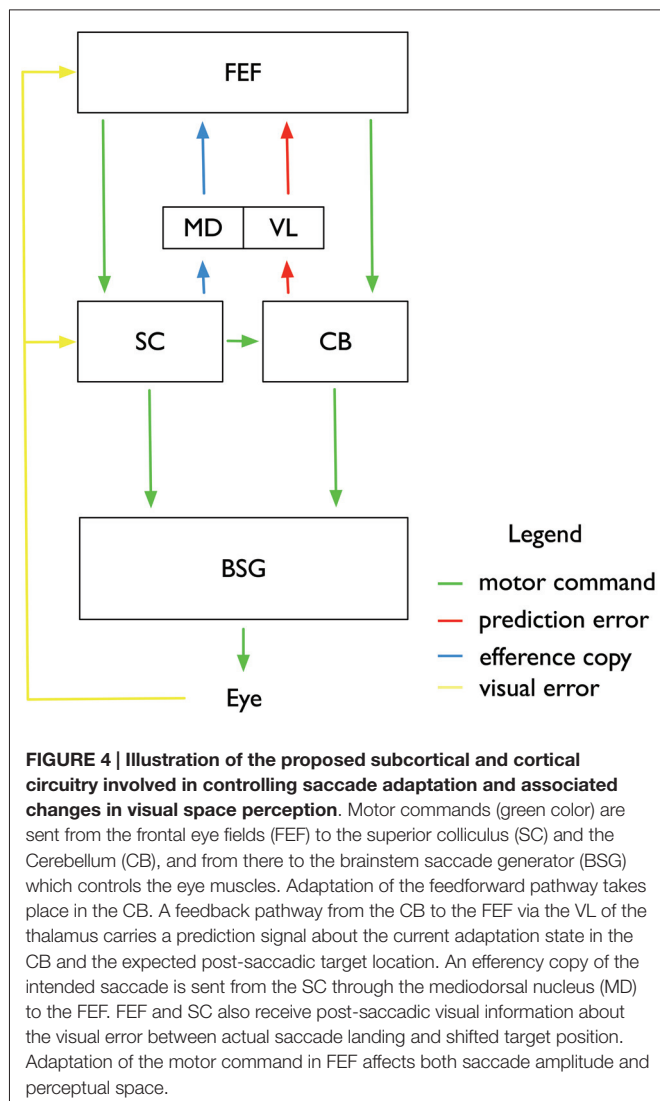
FEF

MD VL

SC CB

BSG

Eye

Legend
motor command
prediction error
efference copy
visual error

**FIGURE 4 | Illustration of the proposed subcortical and cortical circuitry involved in controlling saccade adaptation and associated changes in visual space perception**. Motor commands (green color) are sent from the frontal eye fields (FEF) to the superior colliculus (SC) and the Cerebellum (CB), and from there to the brainstem saccade generator (BSG) which controls the eye muscles. Adaptation of the feedforward pathway takes place in the CB. A feedback pathway from the CB to the FEF via the VL of the thalamus carries a prediction signal about the current adaptation state in the CB and the expected post-saccadic target location. An efferency copy of the intended saccade is sent from the SC through the mediodorsal nucleus (MD) to the FEF. FEF and SC also receive post-saccadic visual information about the visual error between actual saccade landing and shifted target position. Adaptation of the motor command in FEF affects both saccade amplitude and perceptual space.